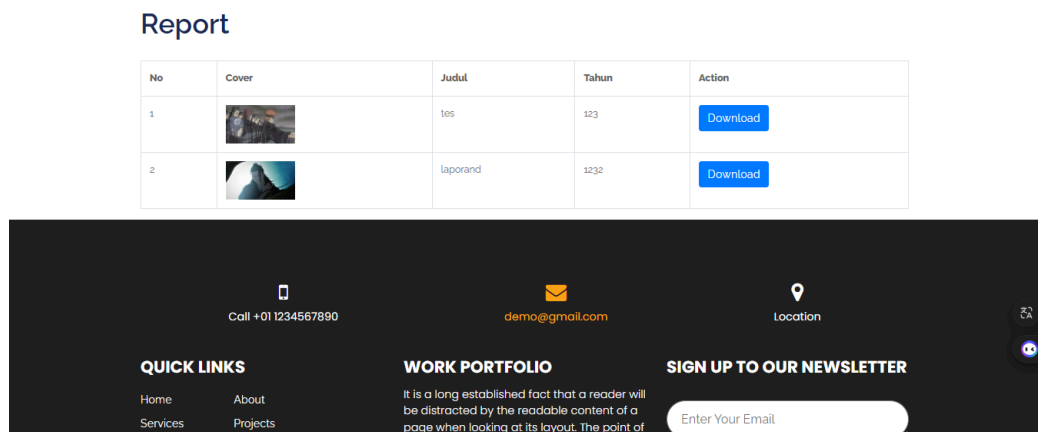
Report

| No | Cover | Judul | Tahun | Action |
|---|---|---|---|---|
| 1 | | tes | 123 | Download |
| 2 | | laporand | 1232 | Download |

Call +01 1234567890

demo@gmail.com

Location

QUICK LINKS

Home About

Services Projects

WORK PORTFOLIO

It is a long established fact that a reader will be distracted by the readable content of a page when looking at its layout. The point of

SIGN UP TO OUR NEWSLETTER

Enter Your Email